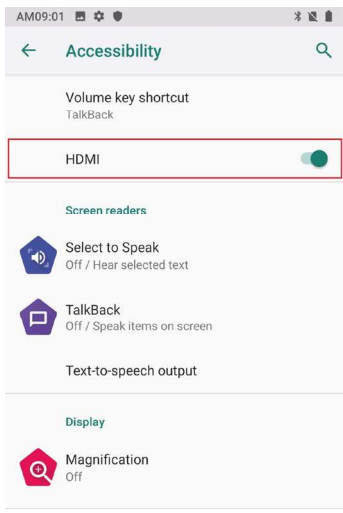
AM09:01

Accessibility

Volume key shortcut
TalkBack

HDMI

Screen readers

Select to Speak
Off / Hear selected text

TalkBack
Off / Speak items on screen

Text-to-speech output

Display

Magnification
Off